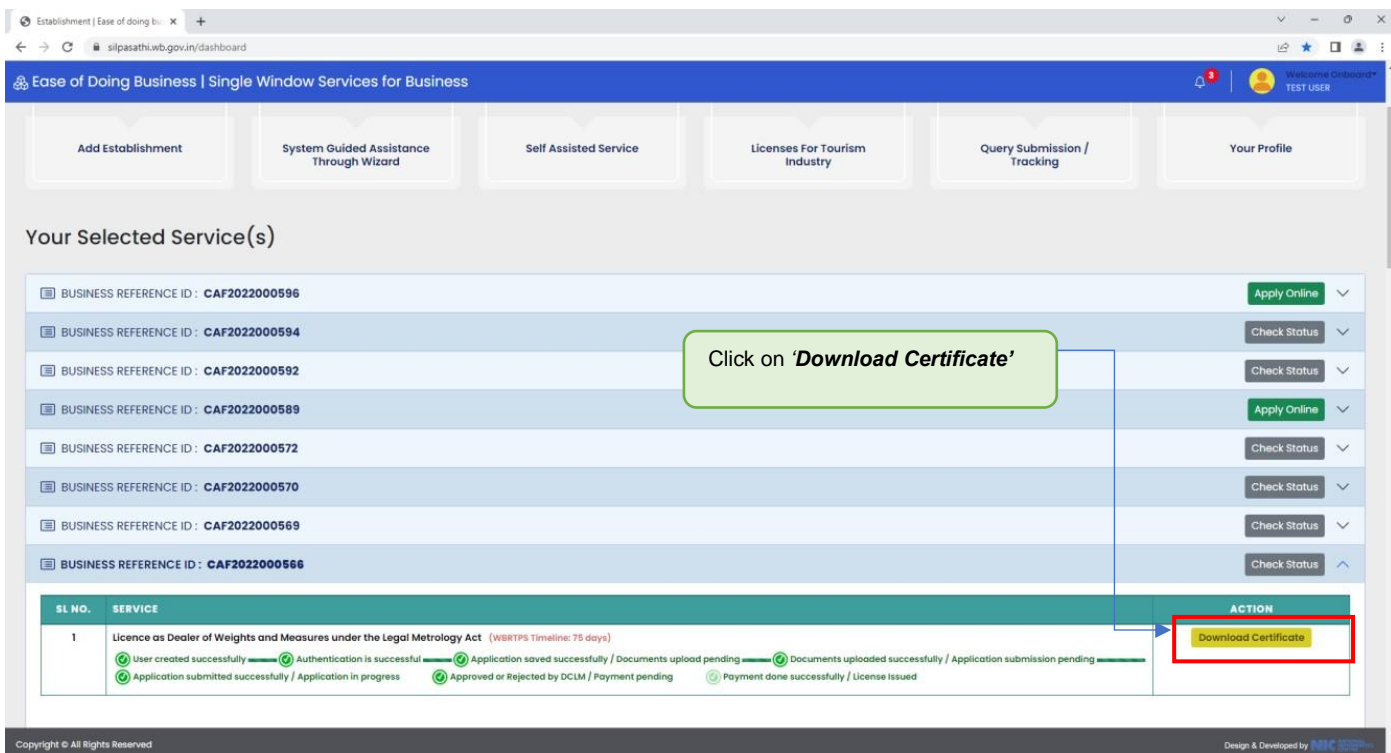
Establishment | Ease of doing bu ×  +

silpasathi.wb.gov.in/dashboard

Ease of Doing Business | Single Window Services for Business

3

Welcome Onboard
TEST USER

Add Establishment

System Guided Assistance Through Wizard

Self Assisted Service

Licenses For Tourism Industry

Query Submission / Tracking

Your Profile

Your Selected Service(s)

BUSINESS REFERENCE ID : CAF2022000596 Apply Online

BUSINESS REFERENCE ID : CAF2022000594 Check Status

Click on *'Download Certificate'*

BUSINESS REFERENCE ID : CAF2022000592 Check Status

BUSINESS REFERENCE ID : CAF2022000589 Apply Online

BUSINESS REFERENCE ID : CAF2022000572 Check Status

BUSINESS REFERENCE ID : CAF2022000570 Check Status

BUSINESS REFERENCE ID : CAF2022000569 Check Status

BUSINESS REFERENCE ID : CAF2022000566 Check Status

| SL NO. | SERVICE | ACTION |
|---|---|---|
| 1 | Licence as Dealer of Weights and Measures under the Legal Metrology Act (WBRTPS Timeline: 75 days) User created successfully Authentication is successful Application saved successfully / Documents upload pending Documents uploaded successfully / Application submission pending Application submitted successfully / Application in progress Approved or Rejected by DCLM / Payment pending Payment done successfully / License Issued | Download Certificate |

Copyright © All Rights Reserved

Design & Developed by NIC